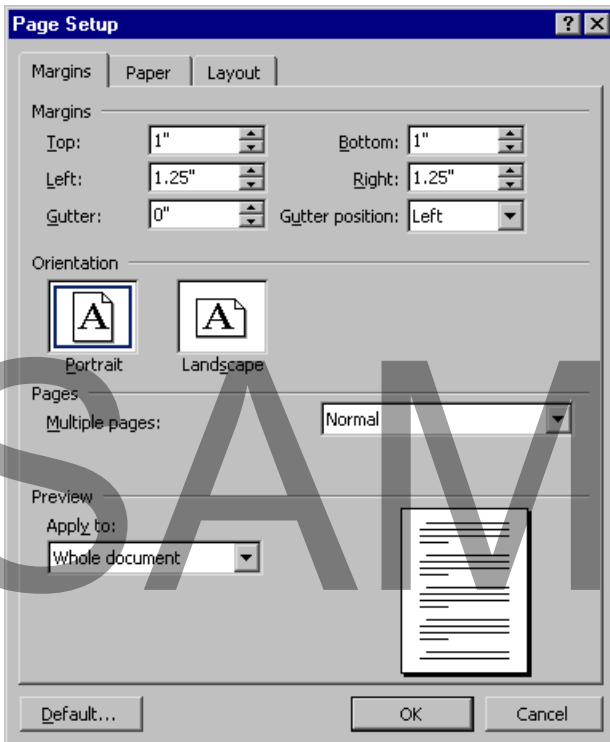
Page Setup

? X

Margins | Paper | Layout

Margins

Top: 1"

Bottom: 1"

Left: 1.25"

Right: 1.25"

Gutter: 0"

Gutter position: Left

Orientation

A Portrait

A Landscape

Pages

Multiple pages: Normal

Preview

Apply to:

Whole document

SAM

Default...

OK

Cancel